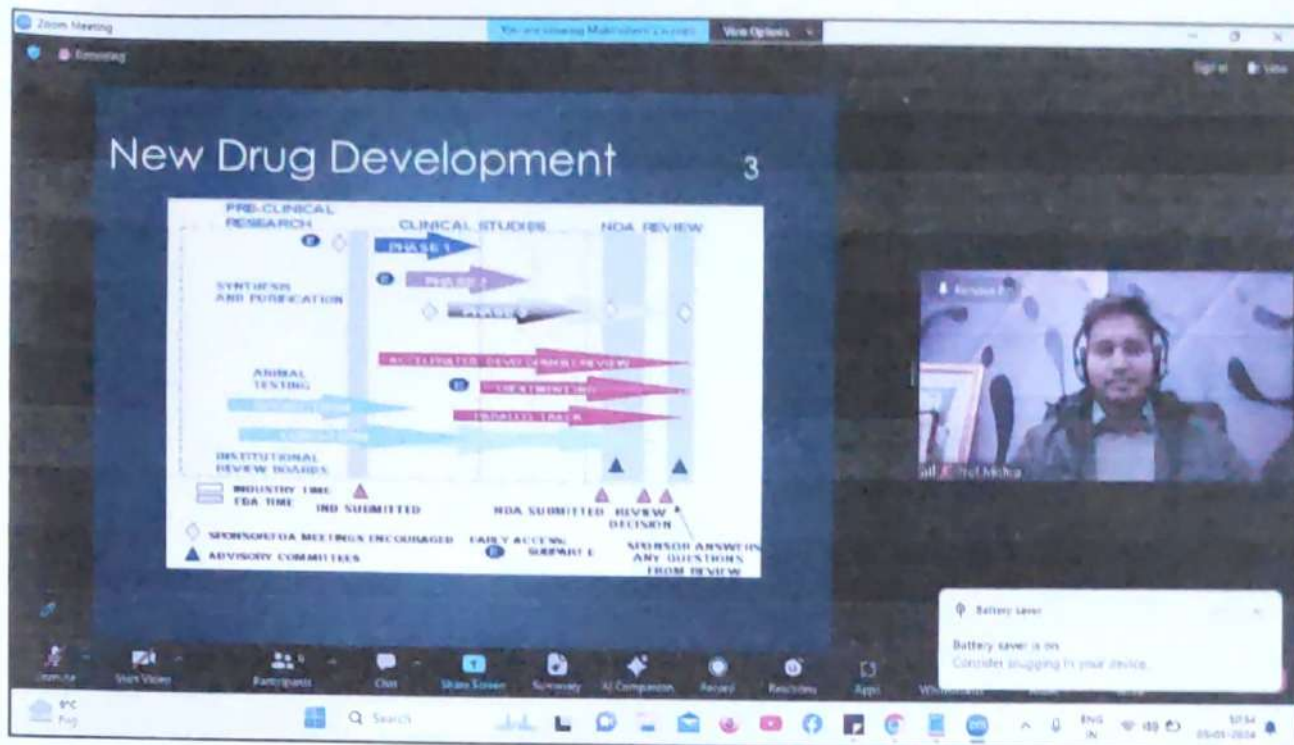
Zoom Meeting

You are viewing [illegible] screen

View Options

New Drug Development

3

PRE-CLINICAL RESEARCH

CLINICAL STUDIES

NDA REVIEW

PHASE 1

PHASE 2

PHASE 3

SYNTHESIS AND PURIFICATION

ANIMAL TESTING

ACCELERATED DEVELOPMENT/REVIEW

TREATMENT IND

PARALLEL TRACK

INSTITUTIONAL REVIEW BOARDS

INDUSTRY TIME

FDA TIME

IND SUBMITTED

NDA SUBMITTED

REVIEW DECISION

SPONSOR/FDA MEETINGS ENCOURAGED

EARLY ACCESS: SUBPART E

SPONSOR ANSWERS ANY QUESTIONS FROM REVIEW

ADVISORY COMMITTEES

Prof Mishra

Battery saver

Battery saver is on

Consider plugging in your device.

Unmute

Start Video

Participants

Chat

Share Screen

Summary

AI Companion

Record

Reactions

Apps

Whiteboards

Sign in

Fog

Search

ENG IN